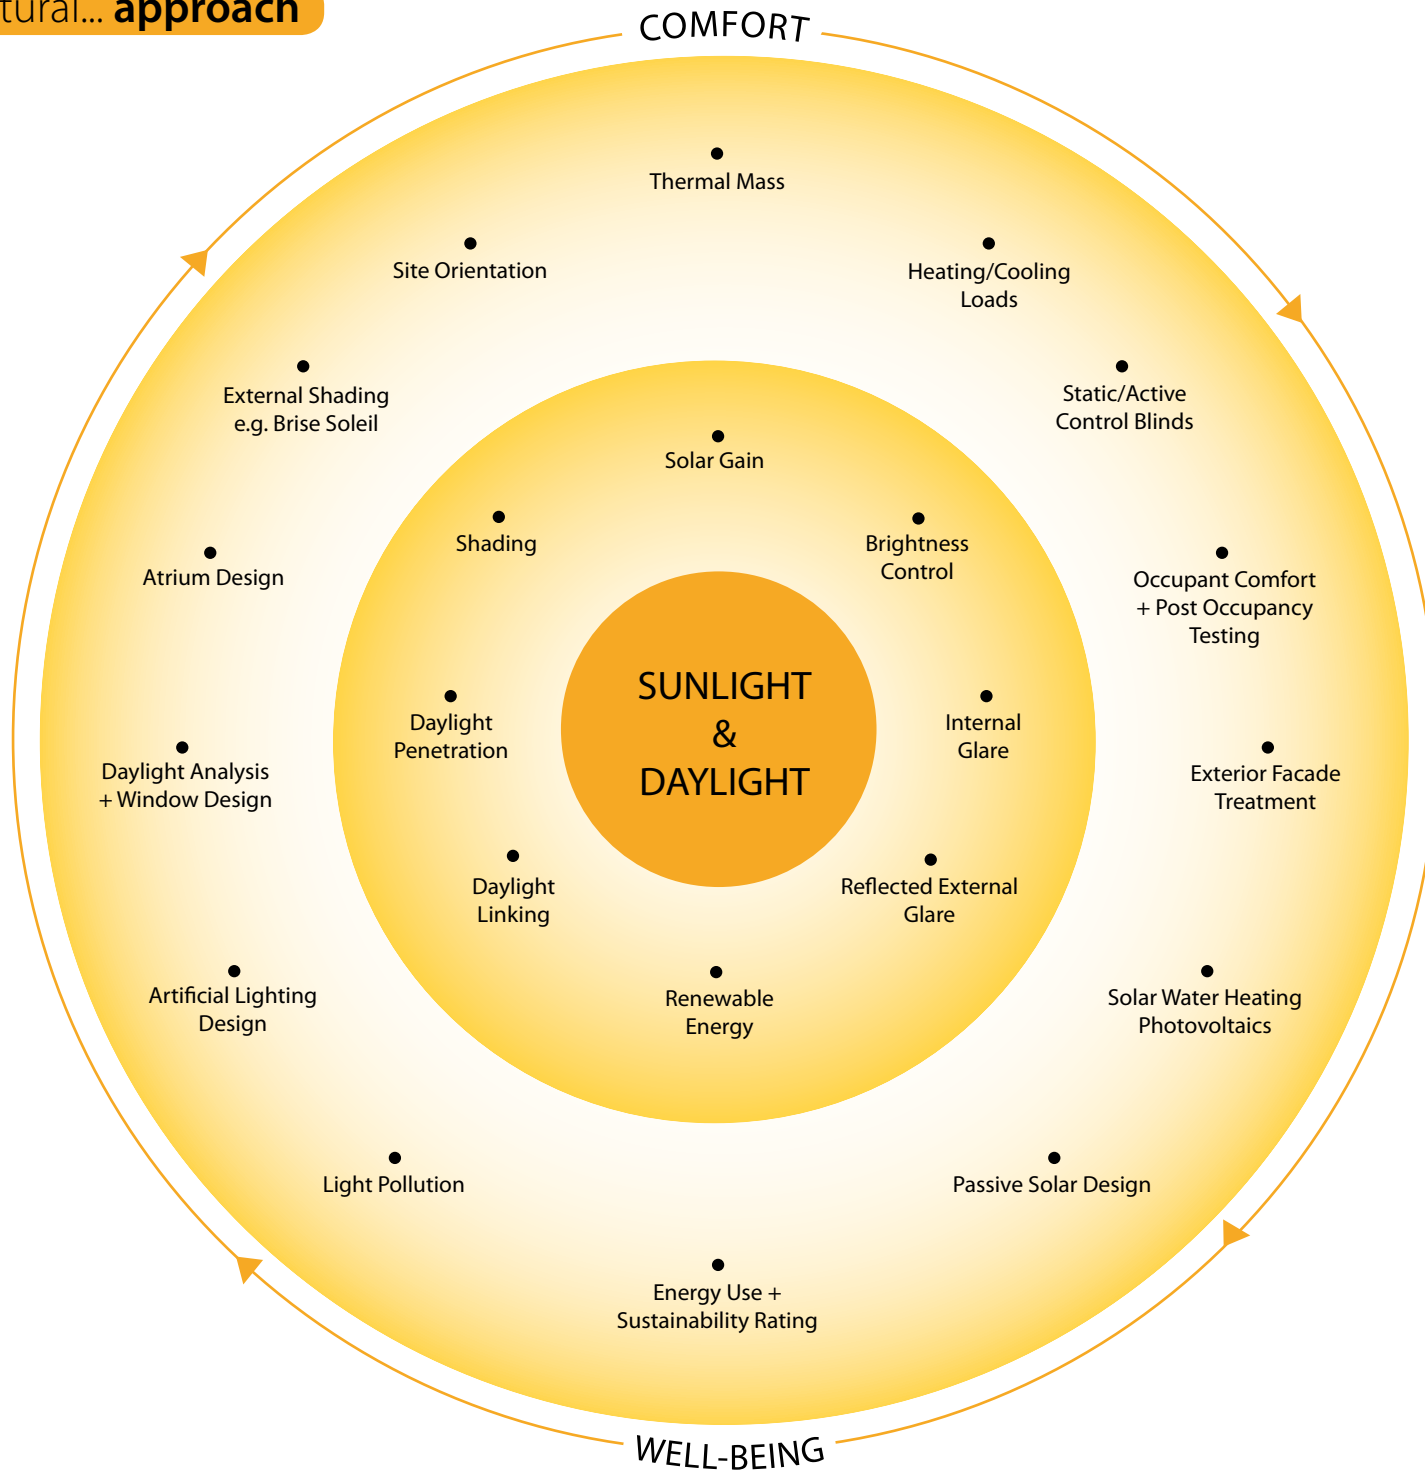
tural... approach

COMFORT

Thermal Mass

Site Orientation

Heating/Cooling Loads

External Shading e.g. Brise Soleil

Static/Active Control Blinds

Solar Gain

Shading

Brightness Control

Atrium Design

Occupant Comfort + Post Occupancy Testing

Daylight Penetration

SUNLIGHT & DAYLIGHT

Internal Glare

Daylight Analysis + Window Design

Exterior Facade Treatment

Daylight Linking

Reflected External Glare

Renewable Energy

Artificial Lighting Design

Solar Water Heating Photovoltaics

Light Pollution

Passive Solar Design

Energy Use + Sustainability Rating

WELL-BEING